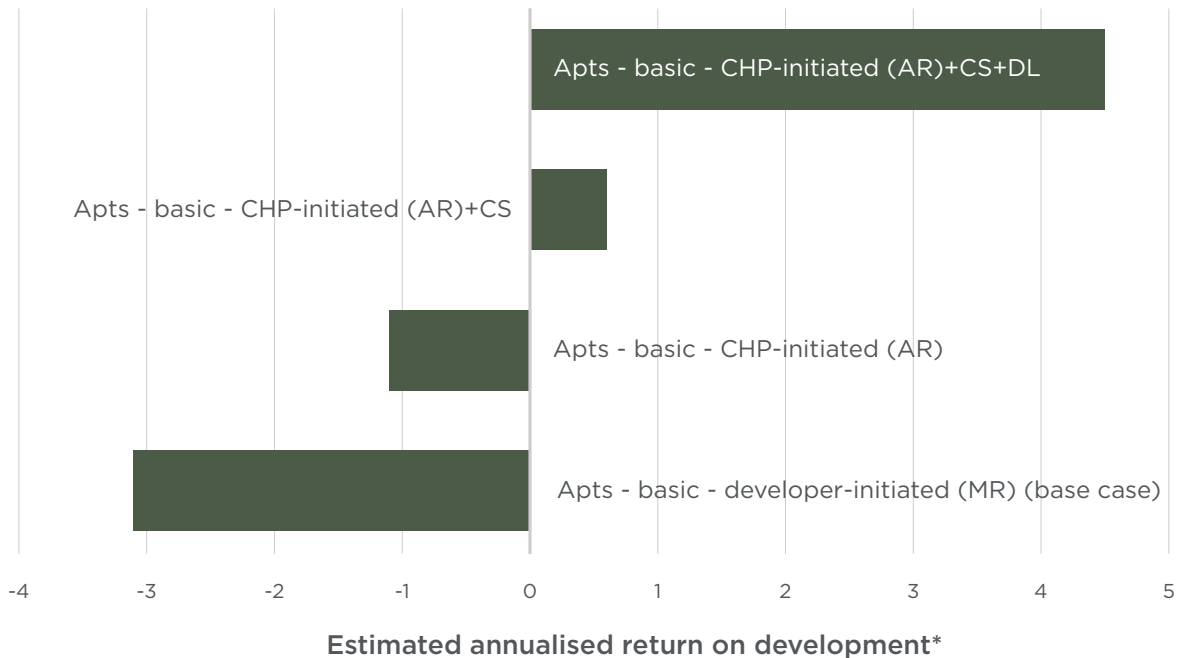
Apts - basic - CHP-initiated (AR)+CS+DL

Apts - basic - CHP-initiated (AR)+CS

Apts - basic - CHP-initiated (AR)

Apts - basic - developer-initiated (MR) (base case)

-4
-3
-2
-1
0
1
2
3
4
5

Estimated annualised return on development*